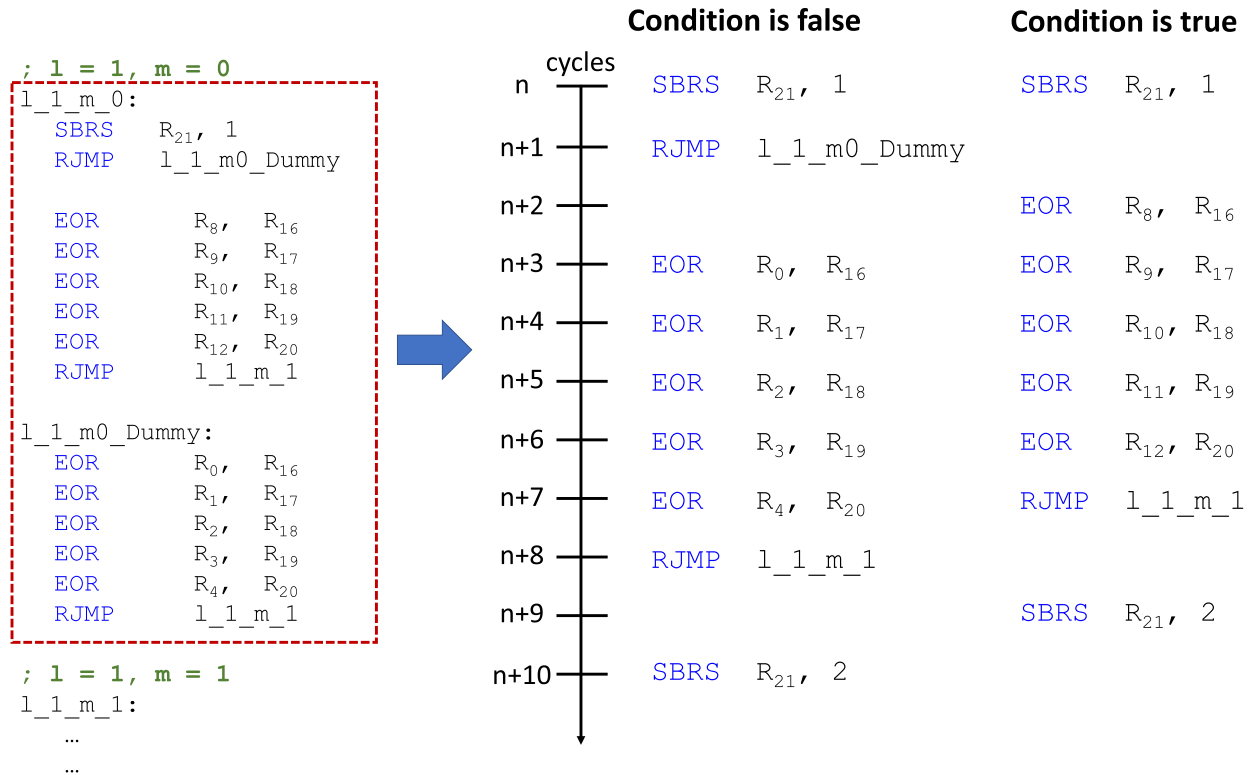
; l = 1, m = 0
l_1_m_0:
SBRS $R_{21}$, 1
RJMP l_1_m0_Dummy

EOR $R_{8}$, $R_{16}$
EOR $R_{9}$, $R_{17}$
EOR $R_{10}$, $R_{18}$
EOR $R_{11}$, $R_{19}$
EOR $R_{12}$, $R_{20}$
RJMP l_1_m_1

l_1_m0_Dummy:
EOR $R_{0}$, $R_{16}$
EOR $R_{1}$, $R_{17}$
EOR $R_{2}$, $R_{18}$
EOR $R_{3}$, $R_{19}$
EOR $R_{4}$, $R_{20}$
RJMP l_1_m_1

; l = 1, m = 1
l_1_m_1:
…
…

Condition is false

Condition is true

cycles

| | Condition is false | Condition is true |
|---|---|---|
| n | SBRS $R_{21}$, 1 | SBRS $R_{21}$, 1 |
| n+1 | RJMP l_1_m0_Dummy | |
| n+2 | | EOR $R_{8}$, $R_{16}$ |
| n+3 | EOR $R_{0}$, $R_{16}$ | EOR $R_{9}$, $R_{17}$ |
| n+4 | EOR $R_{1}$, $R_{17}$ | EOR $R_{10}$, $R_{18}$ |
| n+5 | EOR $R_{2}$, $R_{18}$ | EOR $R_{11}$, $R_{19}$ |
| n+6 | EOR $R_{3}$, $R_{19}$ | EOR $R_{12}$, $R_{20}$ |
| n+7 | EOR $R_{4}$, $R_{20}$ | RJMP l_1_m_1 |
| n+8 | RJMP l_1_m_1 | |
| n+9 | | SBRS $R_{21}$, 2 |
| n+10 | SBRS $R_{21}$, 2 | |